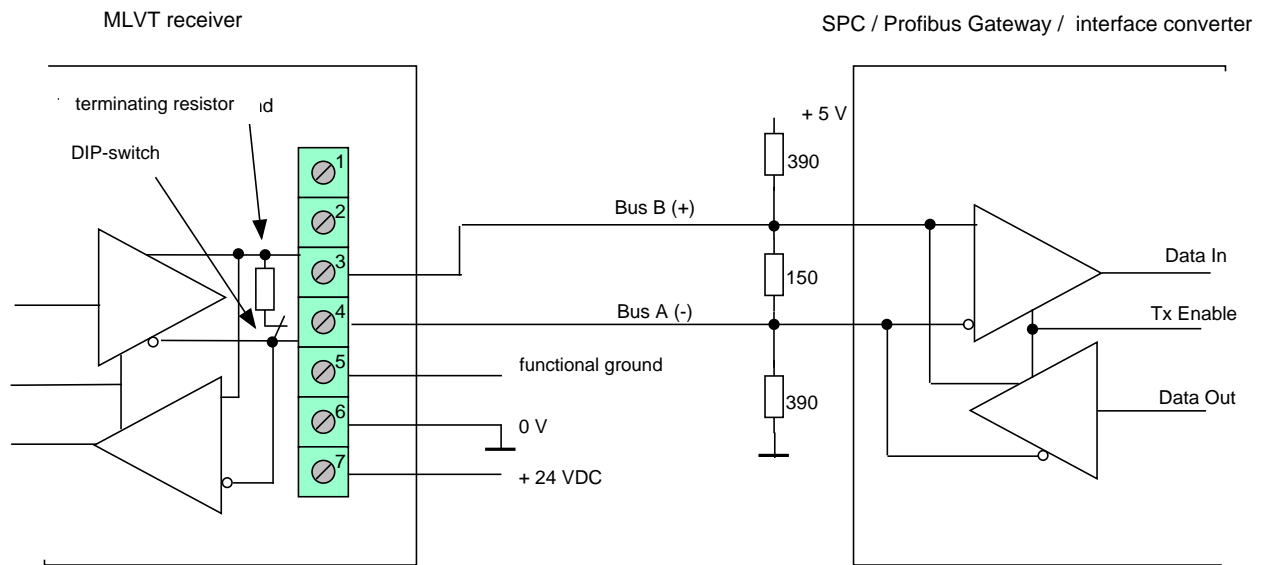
MLVT receiver

SPC / Profibus Gateway / interface converter

terminating resistor

d

DIP-switch

1

2

3

4

5

6

7

+ 5 V

390

Bus B (+)

150

Bus A (-)

390

functional ground

0 V

+ 24 VDC

Data In

Tx Enable

Data Out